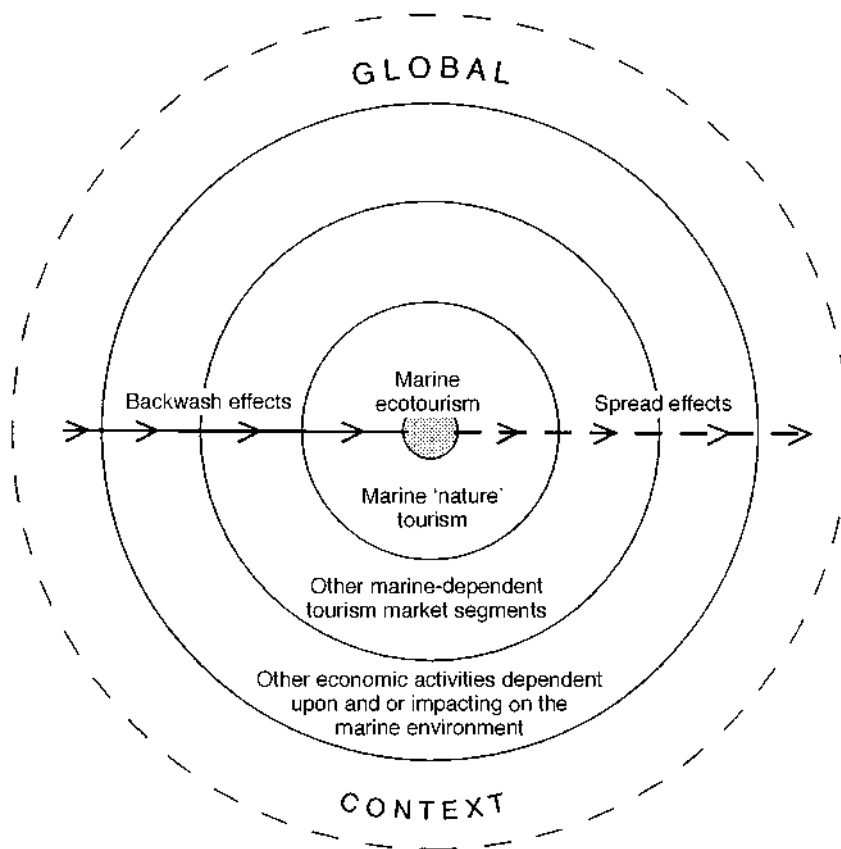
GLOBAL

Backwash effects

Marine ecotourism

Spread effects

Marine 'nature' tourism

Other marine-dependent tourism market segments

Other economic activities dependent upon and or impacting on the marine environment

CONTEXT